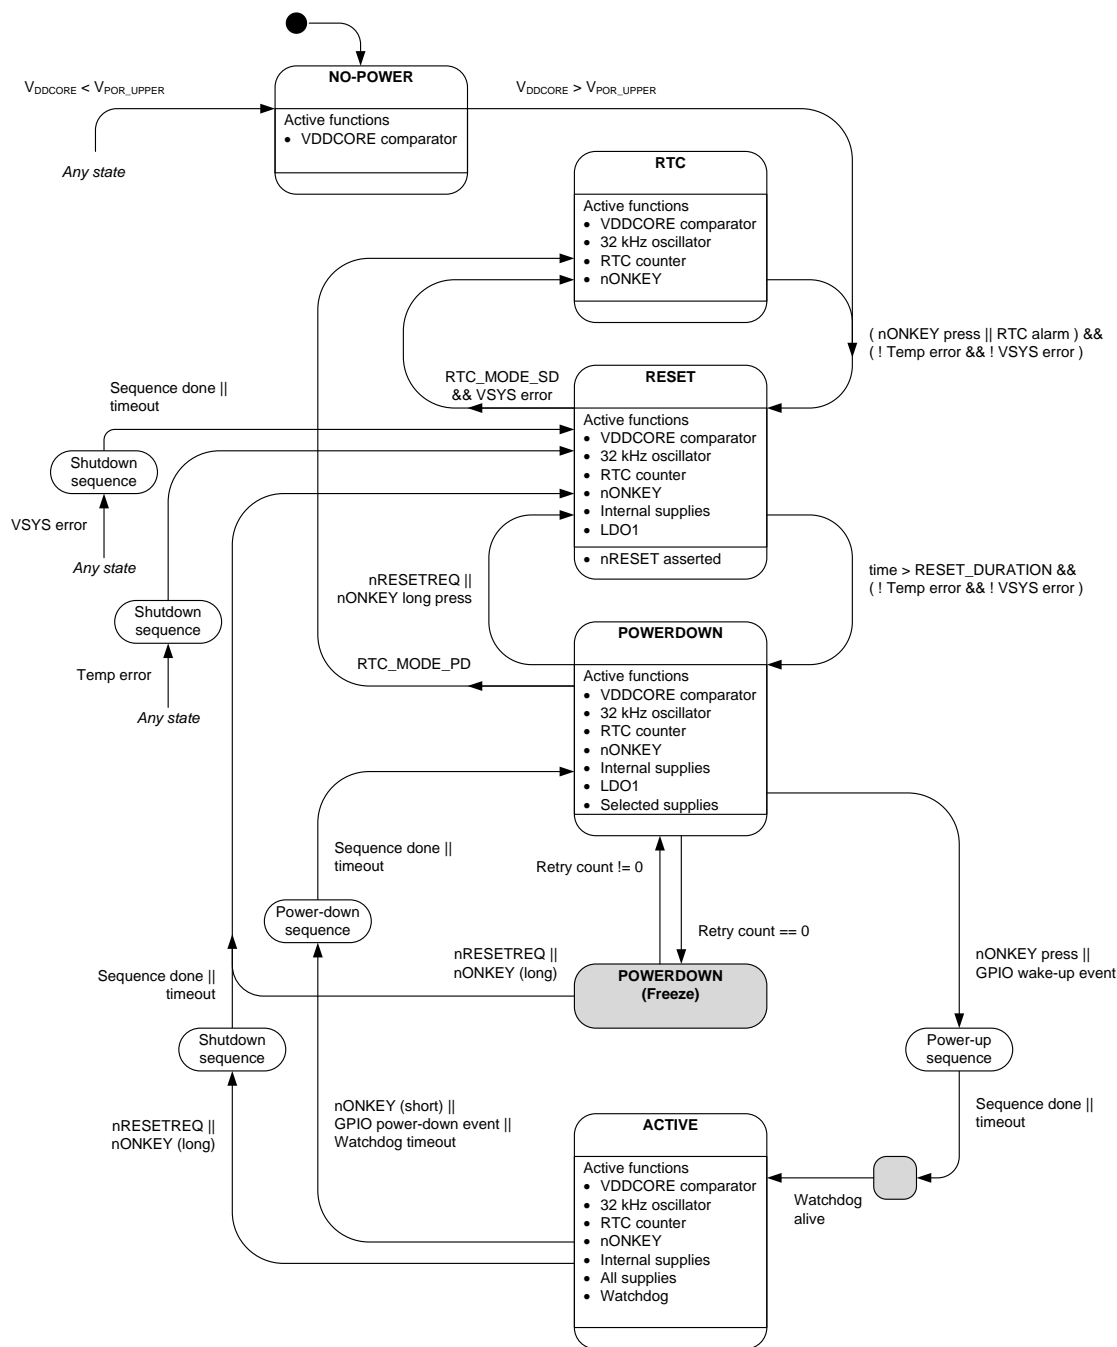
$V_{DDCORE} < V_{POR\_UPPER}$

Any state

NO-POWER

Active functions
• VDDCORE comparator

$V_{DDCORE} > V_{POR\_UPPER}$

RTC

Active functions
• VDDCORE comparator
• 32 kHz oscillator
• RTC counter
• nONKEY

( nONKEY press || RTC alarm ) && ( ! Temp error && ! VSYS error )

Sequence done || timeout

RTC_MODE_SD && VSYS error

RESET

Active functions
• VDDCORE comparator
• 32 kHz oscillator
• RTC counter
• nONKEY
• Internal supplies
• LDO1
• nRESET asserted

Shutdown sequence

VSYS error

Any state

Shutdown sequence

Temp error

Any state

nRESETREQ || nONKEY long press

time > RESET_DURATION && ( ! Temp error && ! VSYS error )

RTC_MODE_PD

POWERDOWN

Active functions
• VDDCORE comparator
• 32 kHz oscillator
• RTC counter
• nONKEY
• Internal supplies
• LDO1
• Selected supplies

Sequence done || timeout

Retry count != 0

Power-down sequence

Retry count == 0

Sequence done || timeout

nRESETREQ || nONKEY (long)

POWERDOWN (Freeze)

nONKEY press || GPIO wake-up event

Shutdown sequence

Power-up sequence

nRESETREQ || nONKEY (long)

nONKEY (short) || GPIO power-down event || Watchdog timeout

ACTIVE

Sequence done || timeout

Active functions
• VDDCORE comparator
• 32 kHz oscillator
• RTC counter
• nONKEY
• Internal supplies
• All supplies
• Watchdog

Watchdog alive